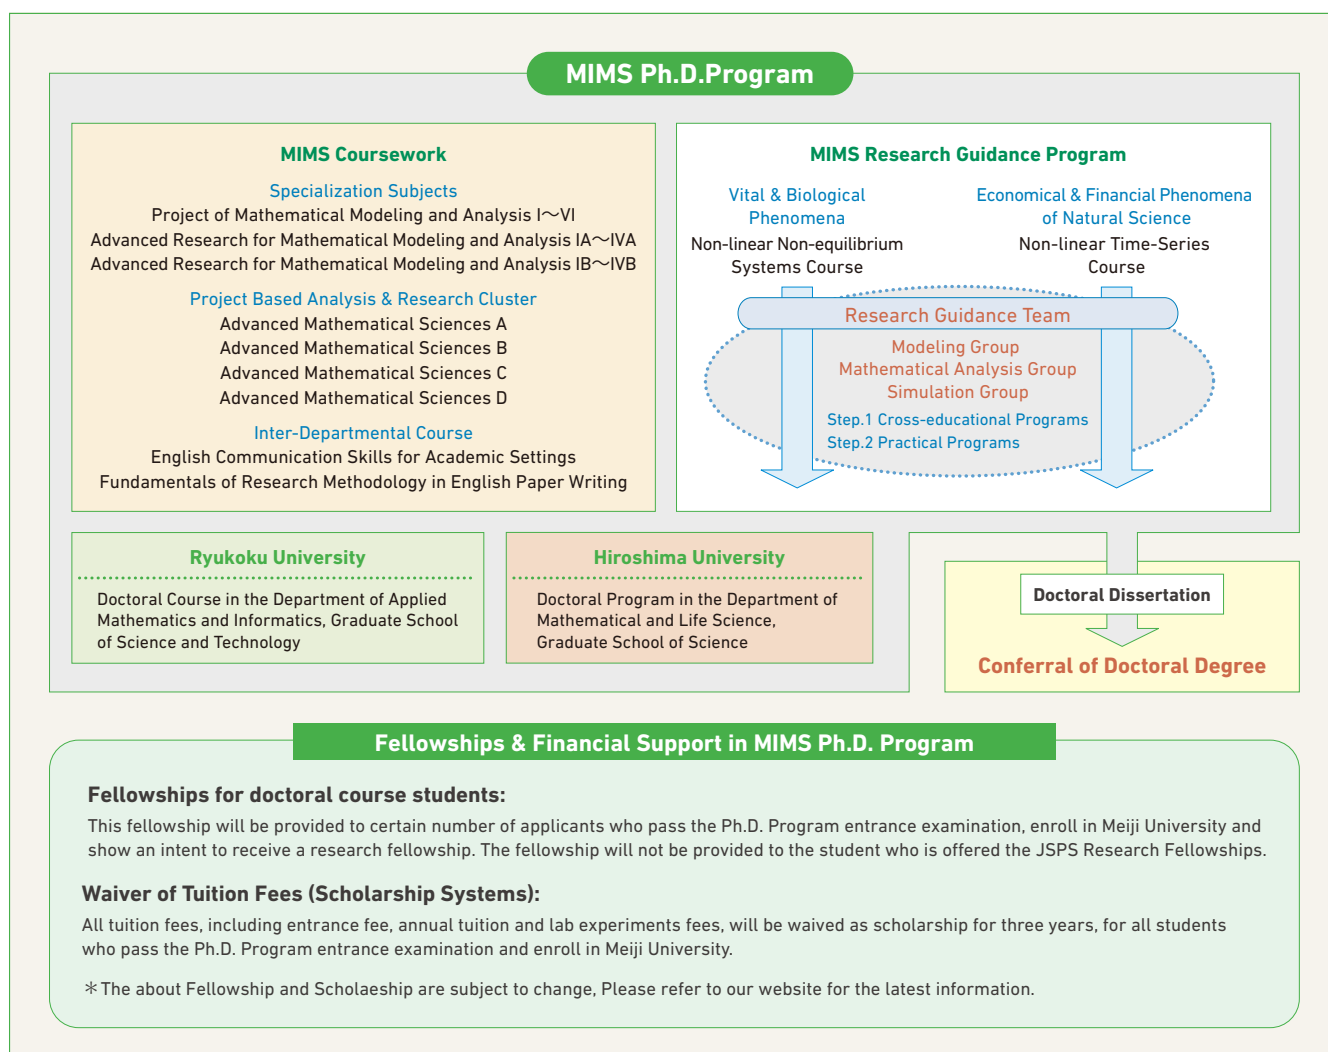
MIMS Ph.D.Program

MIMS Coursework

Specialization Subjects
Project of Mathematical Modeling and Analysis Ⅰ〜Ⅵ
Advanced Research for Mathematical Modeling and Analysis ⅠA〜ⅣA
Advanced Research for Mathematical Modeling and Analysis ⅠB〜ⅣB

Project Based Analysis & Research Cluster
Advanced Mathematical Sciences A
Advanced Mathematical Sciences B
Advanced Mathematical Sciences C
Advanced Mathematical Sciences D

Inter-Departmental Course
English Communication Skills for Academic Settings
Fundamentals of Research Methodology in English Paper Writing

MIMS Research Guidance Program

Vital & Biological Phenomena
Non-linear Non-equilibrium Systems Course

Economical & Financial Phenomena of Natural Science
Non-linear Time-Series Course

Research Guidance Team
Modeling Group
Mathematical Analysis Group
Simulation Group
Step.1 Cross-educational Programs
Step.2 Practical Programs

Ryukoku University
Doctoral Course in the Department of Applied Mathematics and Informatics, Graduate School of Science and Technology

Hiroshima University
Doctoral Program in the Department of Mathematical and Life Science, Graduate School of Science

Doctoral Dissertation
Conferral of Doctoral Degree

Fellowships & Financial Support in MIMS Ph.D. Program

Fellowships for doctoral course students:
This fellowship will be provided to certain number of applicants who pass the Ph.D. Program entrance examination, enroll in Meiji University and show an intent to receive a research fellowship. The fellowship will not be provided to the student who is offered the JSPS Research Fellowships.

Waiver of Tuition Fees (Scholarship Systems):
All tuition fees, including entrance fee, annual tuition and lab experiments fees, will be waived as scholarship for three years, for all students who pass the Ph.D. Program entrance examination and enroll in Meiji University.

＊The about Fellowship and Scholaeship are subject to change, Please refer to our website for the latest information.